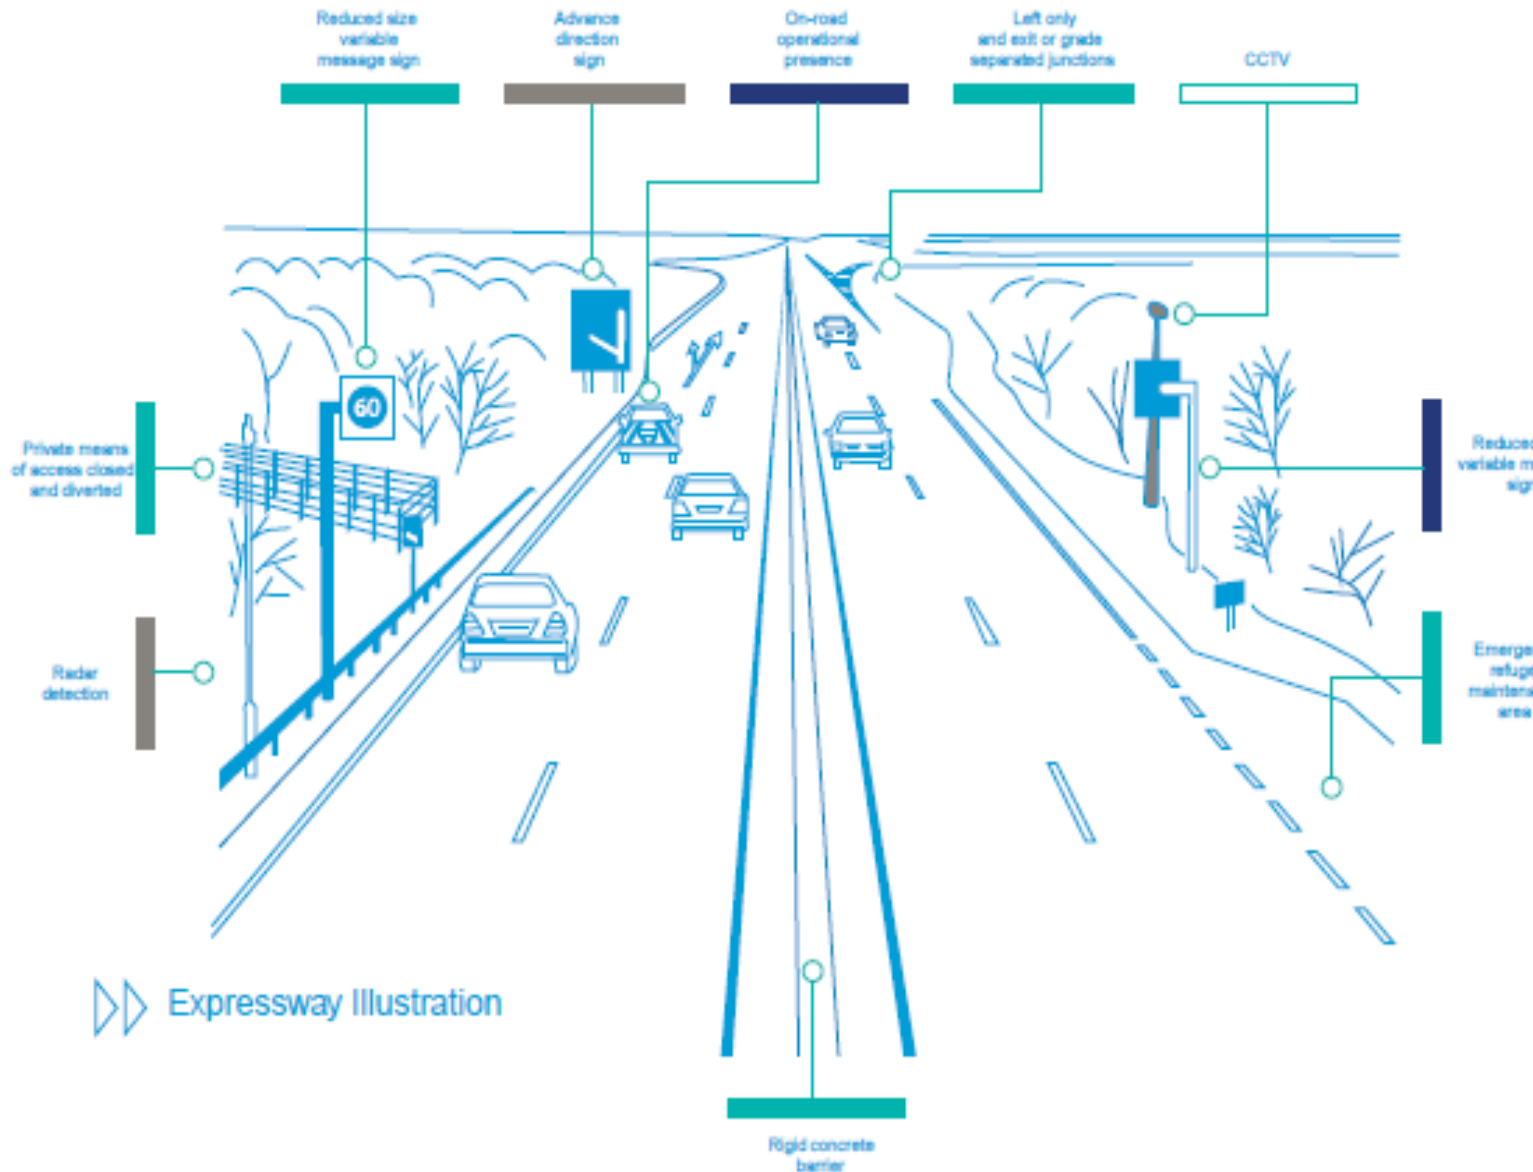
Reduced size variable message sign

Advance direction sign

On-road operational presence

Left only and exit or grade separated junctions

CCTV

Private means of access closed and diverted

60

Reduced variable m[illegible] sign

Radar detection

Emerge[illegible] refuge mainten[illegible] area

Expressway Illustration

Rigid concrete barrier